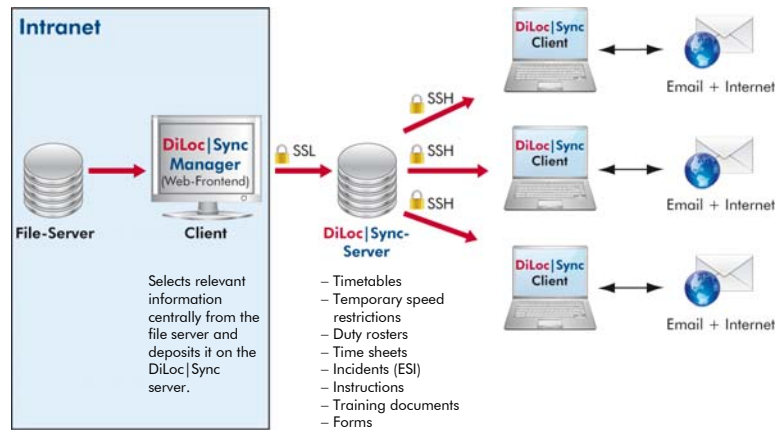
Intranet

File-Server

DiLoc|Sync Manager (Web-Frontend)

Client

Selects relevant information centrally from the file server and deposits it on the DiLoc|Sync server.

SSL

DiLoc|Sync-Server

– Timetables
– Temporary speed restrictions
– Duty rosters
– Time sheets
– Incidents (ESI)
– Instructions
– Training documents
– Forms

SSH

SSH

SSH

DiLoc|Sync Client

Email + Internet

DiLoc|Sync Client

Email + Internet

DiLoc|Sync Client

Email + Internet